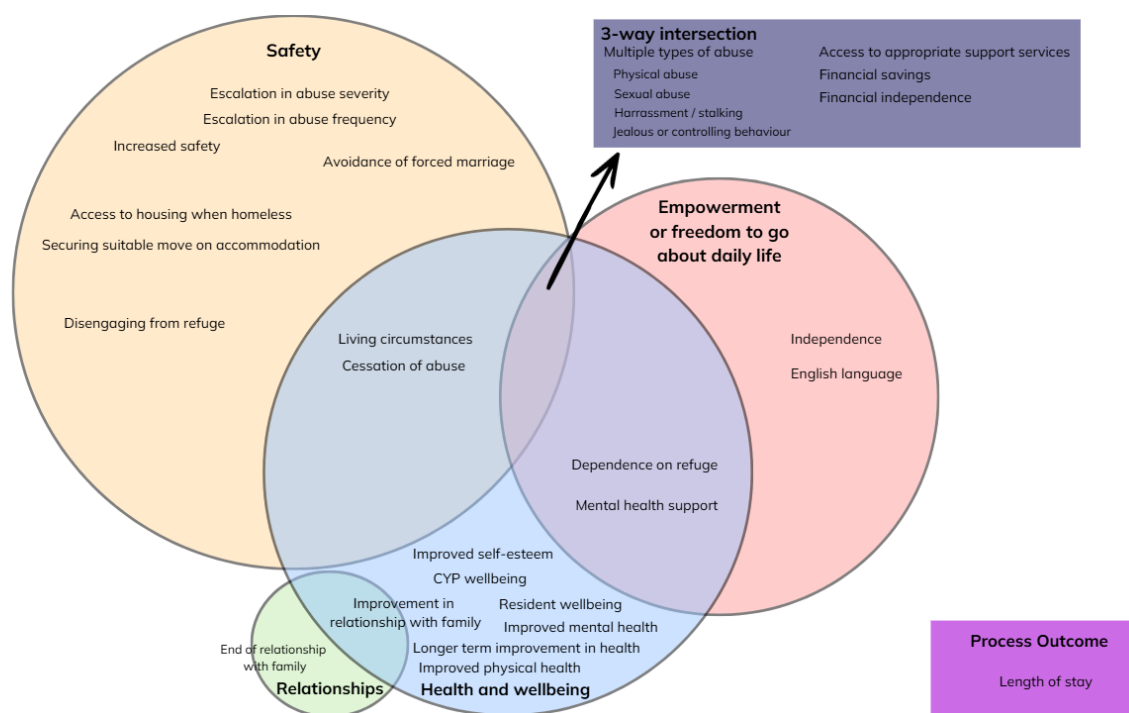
Safety

Escalation in abuse severity
Escalation in abuse frequency
Increased safety
Avoidance of forced marriage

Access to housing when homeless
Securing suitable move on accommodation

Disengaging from refuge

3-way intersection
Multiple types of abuse
Physical abuse
Sexual abuse
Harrassment / stalking
Jealous or controlling behaviour

Access to appropriate support services
Financial savings
Financial independence

Empowerment or freedom to go about daily life

Independence
English language

Living circumstances
Cessation of abuse

Dependence on refuge
Mental health support

Improved self-esteem
CYP wellbeing
Improvement in relationship with family
Resident wellbeing
Improved mental health
Longer term improvement in health
Improved physical health
Health and wellbeing

End of relationship with family
Relationships

Process Outcome
Length of stay